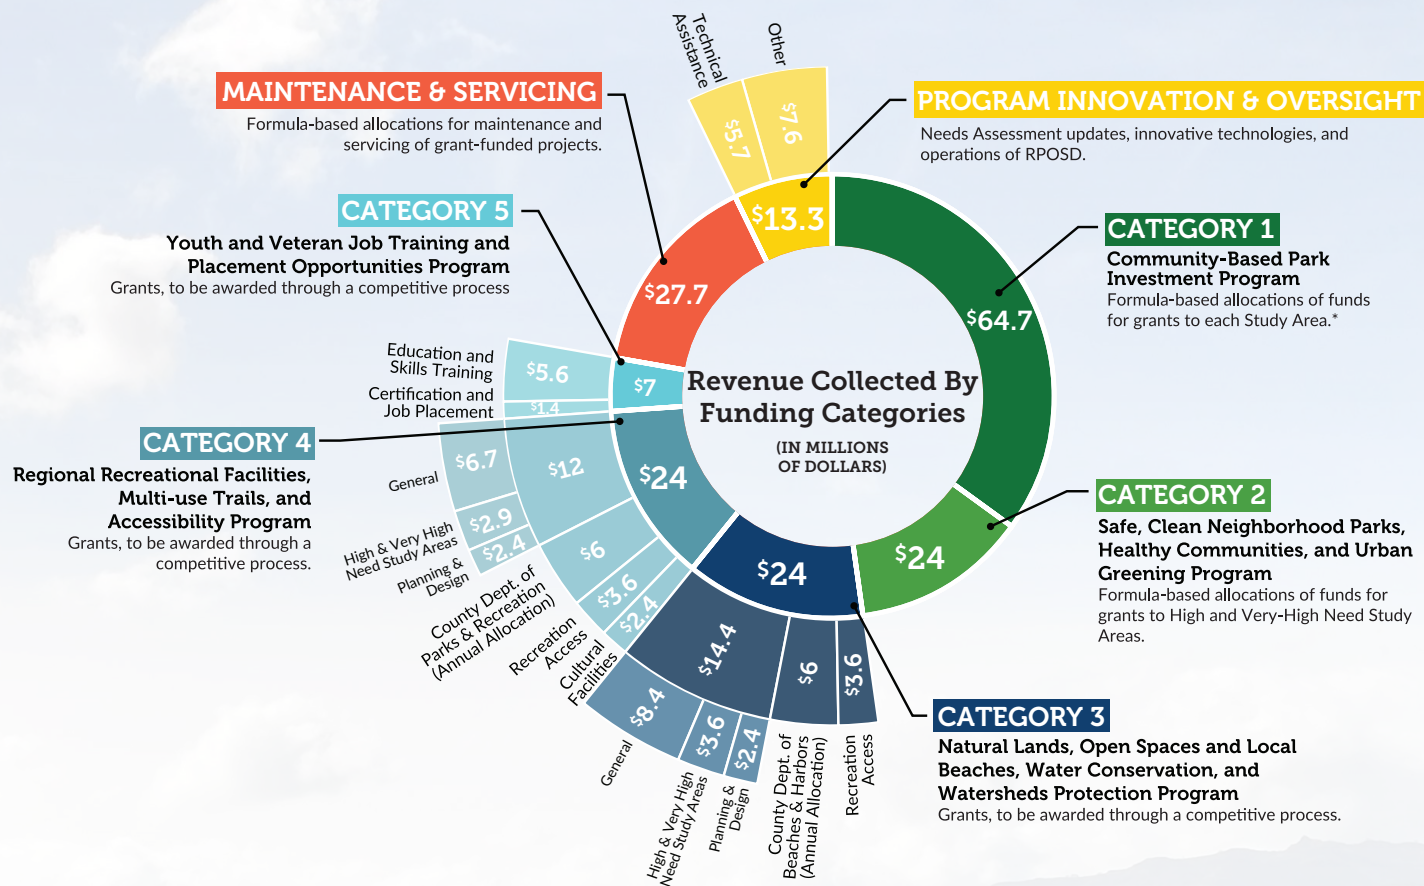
MAINTENANCE & SERVICING
Formula-based allocations for maintenance and servicing of grant-funded projects.

Technical Assistance
Other
$5.7
$7.6

PROGRAM INNOVATION & OVERSIGHT
Needs Assessment updates, innovative technologies, and operations of RPOSD.

CATEGORY 5
Youth and Veteran Job Training and Placement Opportunities Program
Grants, to be awarded through a competitive process

$13.3
$27.7

CATEGORY 1
Community-Based Park Investment Program
Formula-based allocations of funds for grants to each Study Area.*

$64.7

Education and Skills Training
$5.6
Certification and Job Placement
$1.4
$7

Revenue Collected By Funding Categories
(IN MILLIONS OF DOLLARS)

CATEGORY 4
Regional Recreational Facilities, Multi-use Trails, and Accessibility Program
Grants, to be awarded through a competitive process.

General
$6.7
$12
$24
High & Very High Need Study Areas
$2.9
Planning & Design
$2.4
$6
County Dept. of Parks & Recreation (Annual Allocation)
$3.6
Recreation Access
$2.4
Cultural Facilities

CATEGORY 2
Safe, Clean Neighborhood Parks, Healthy Communities, and Urban Greening Program
Formula-based allocations of funds for grants to High and Very-High Need Study Areas.

$24
$24

$14.4
$6
$3.6
$8.4
$3.6
$2.4

General
High & Very High Need Study Areas
Planning & Design
County Dept. of Beaches & Harbors (Annual Allocation)
Recreation Access

CATEGORY 3
Natural Lands, Open Spaces and Local Beaches, Water Conservation, and Watersheds Protection Program
Grants, to be awarded through a competitive process.